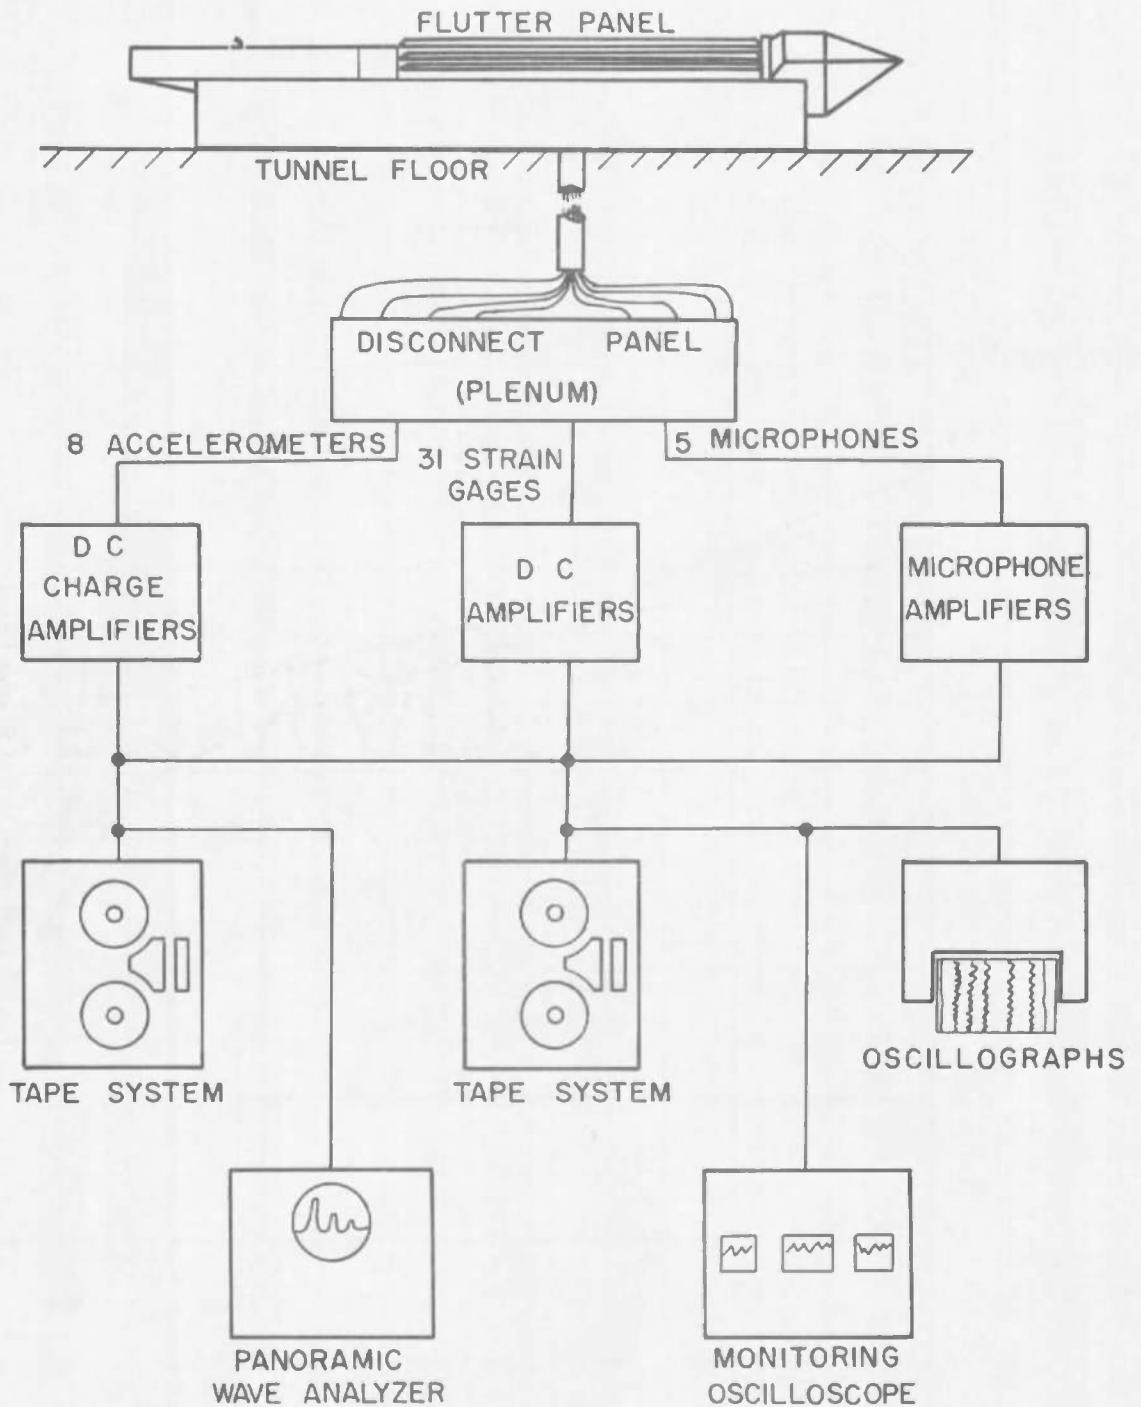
FLUTTER PANEL

TUNNEL FLOOR

DISCONNECT PANEL
(PLENUM)

8 ACCELEROMETERS

31 STRAIN GAGES

5 MICROPHONES

D C CHARGE AMPLIFIERS

D C AMPLIFIERS

MICROPHONE AMPLIFIERS

TAPE SYSTEM

TAPE SYSTEM

OSCILLOGRAPHS

PANORAMIC WAVE ANALYZER

MONITORING OSCILLOSCOPE